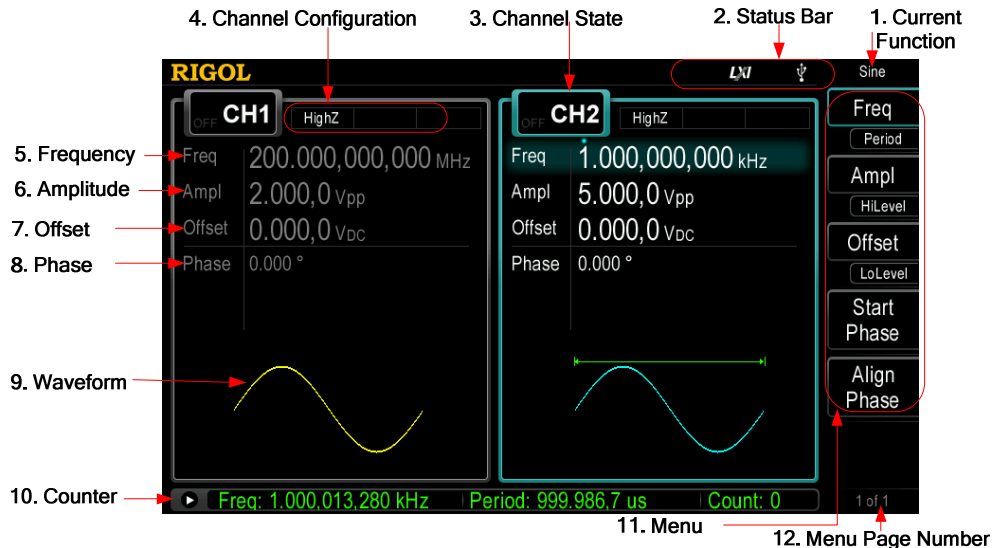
4. Channel Configuration

3. Channel State

2. Status Bar

1. Current Function

RIGOL

LXI

Sine

CH1 OFF HighZ

CH2 OFF HighZ

5. Frequency

Freq 200.000,000,000 MHz

Freq 1.000,000,000 kHz

6. Amplitude

Ampl 2.000,0 Vpp

Ampl 5.000,0 Vpp

7. Offset

Offset 0.000,0 VDC

Offset 0.000,0 VDC

8. Phase

Phase 0.000 °

Phase 0.000 °

Freq

Period

Ampl

HiLevel

Offset

LoLevel

Start Phase

Align Phase

9. Waveform

10. Counter

Freq: 1.000,013,280 kHz

Period: 999.986,7 us

Count: 0

1 of 1

11. Menu

12. Menu Page Number